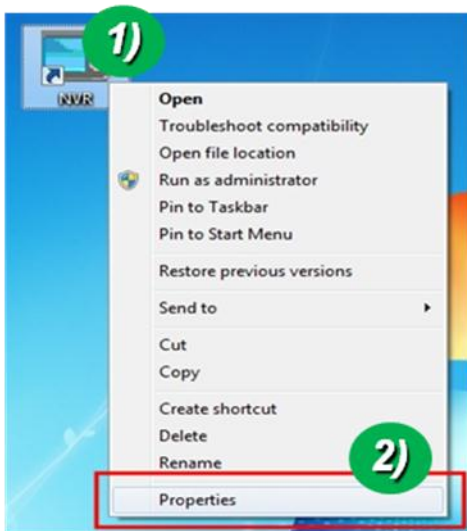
1)

NVR

Open
Troubleshoot compatibility
Open file location
Run as administrator
Pin to Taskbar
Pin to Start Menu

Restore previous versions

Send to

Cut
Copy

Create shortcut
Delete
Rename

2)

Properties